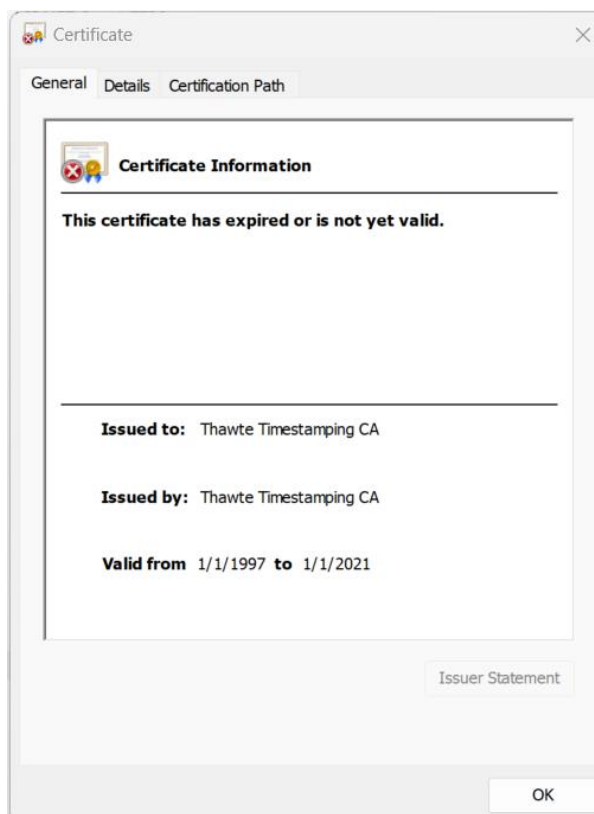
Certificate

General Details Certification Path

Certificate Information

This certificate has expired or is not yet valid.

Issued to: Thawte Timestamping CA

Issued by: Thawte Timestamping CA

Valid from 1/1/1997 to 1/1/2021

Issuer Statement

OK